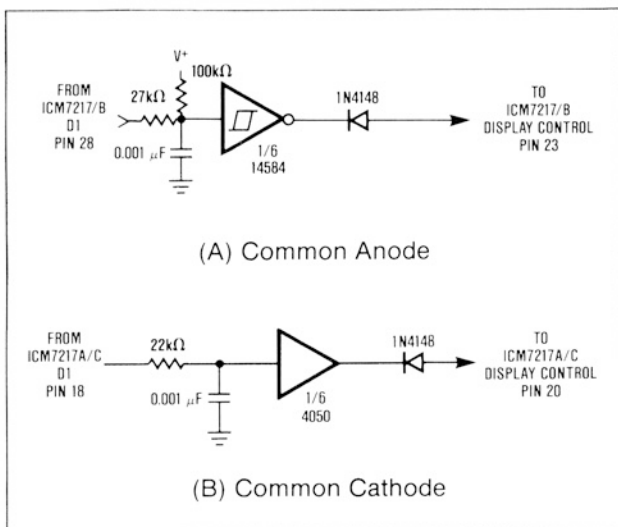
FROM ICM7217/B D1 PIN 28

27k$\Omega$

V+

100k$\Omega$

0.001 $\mu$F

1/6 14584

1N4148

TO ICM7217/B DISPLAY CONTROL PIN 23

(A) Common Anode

FROM ICM7217A/C D1 PIN 18

22k$\Omega$

0.001 $\mu$F

1/6 4050

1N4148

TO ICM7217A/C DISPLAY CONTROL PIN 20

(B) Common Cathode